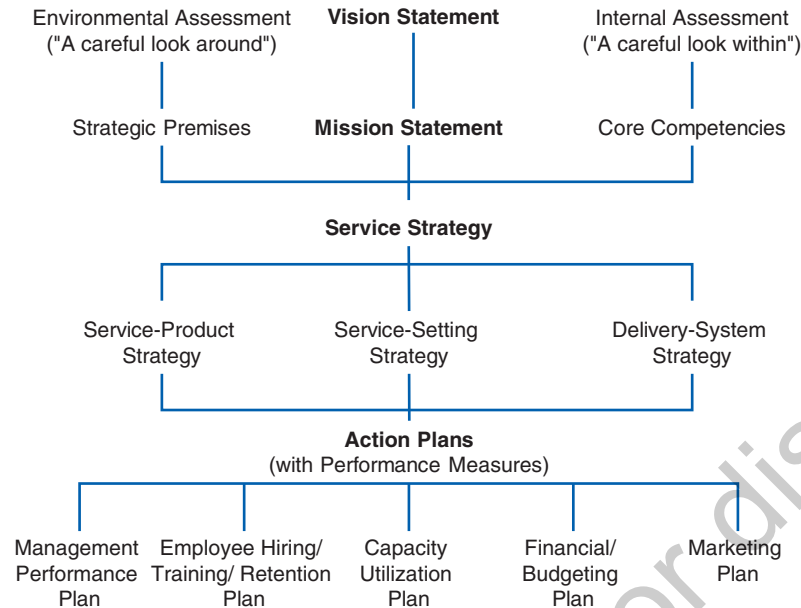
Environmental Assessment ("A careful look around")

**Vision Statement**

Internal Assessment ("A careful look within")

Strategic Premises

**Mission Statement**

Core Competencies

**Service Strategy**

Service-Product Strategy

Service-Setting Strategy

Delivery-System Strategy

**Action Plans**
(with Performance Measures)

Management Performance Plan

Employee Hiring/ Training/ Retention Plan

Capacity Utilization Plan

Financial/ Budgeting Plan

Marketing Plan

or dis